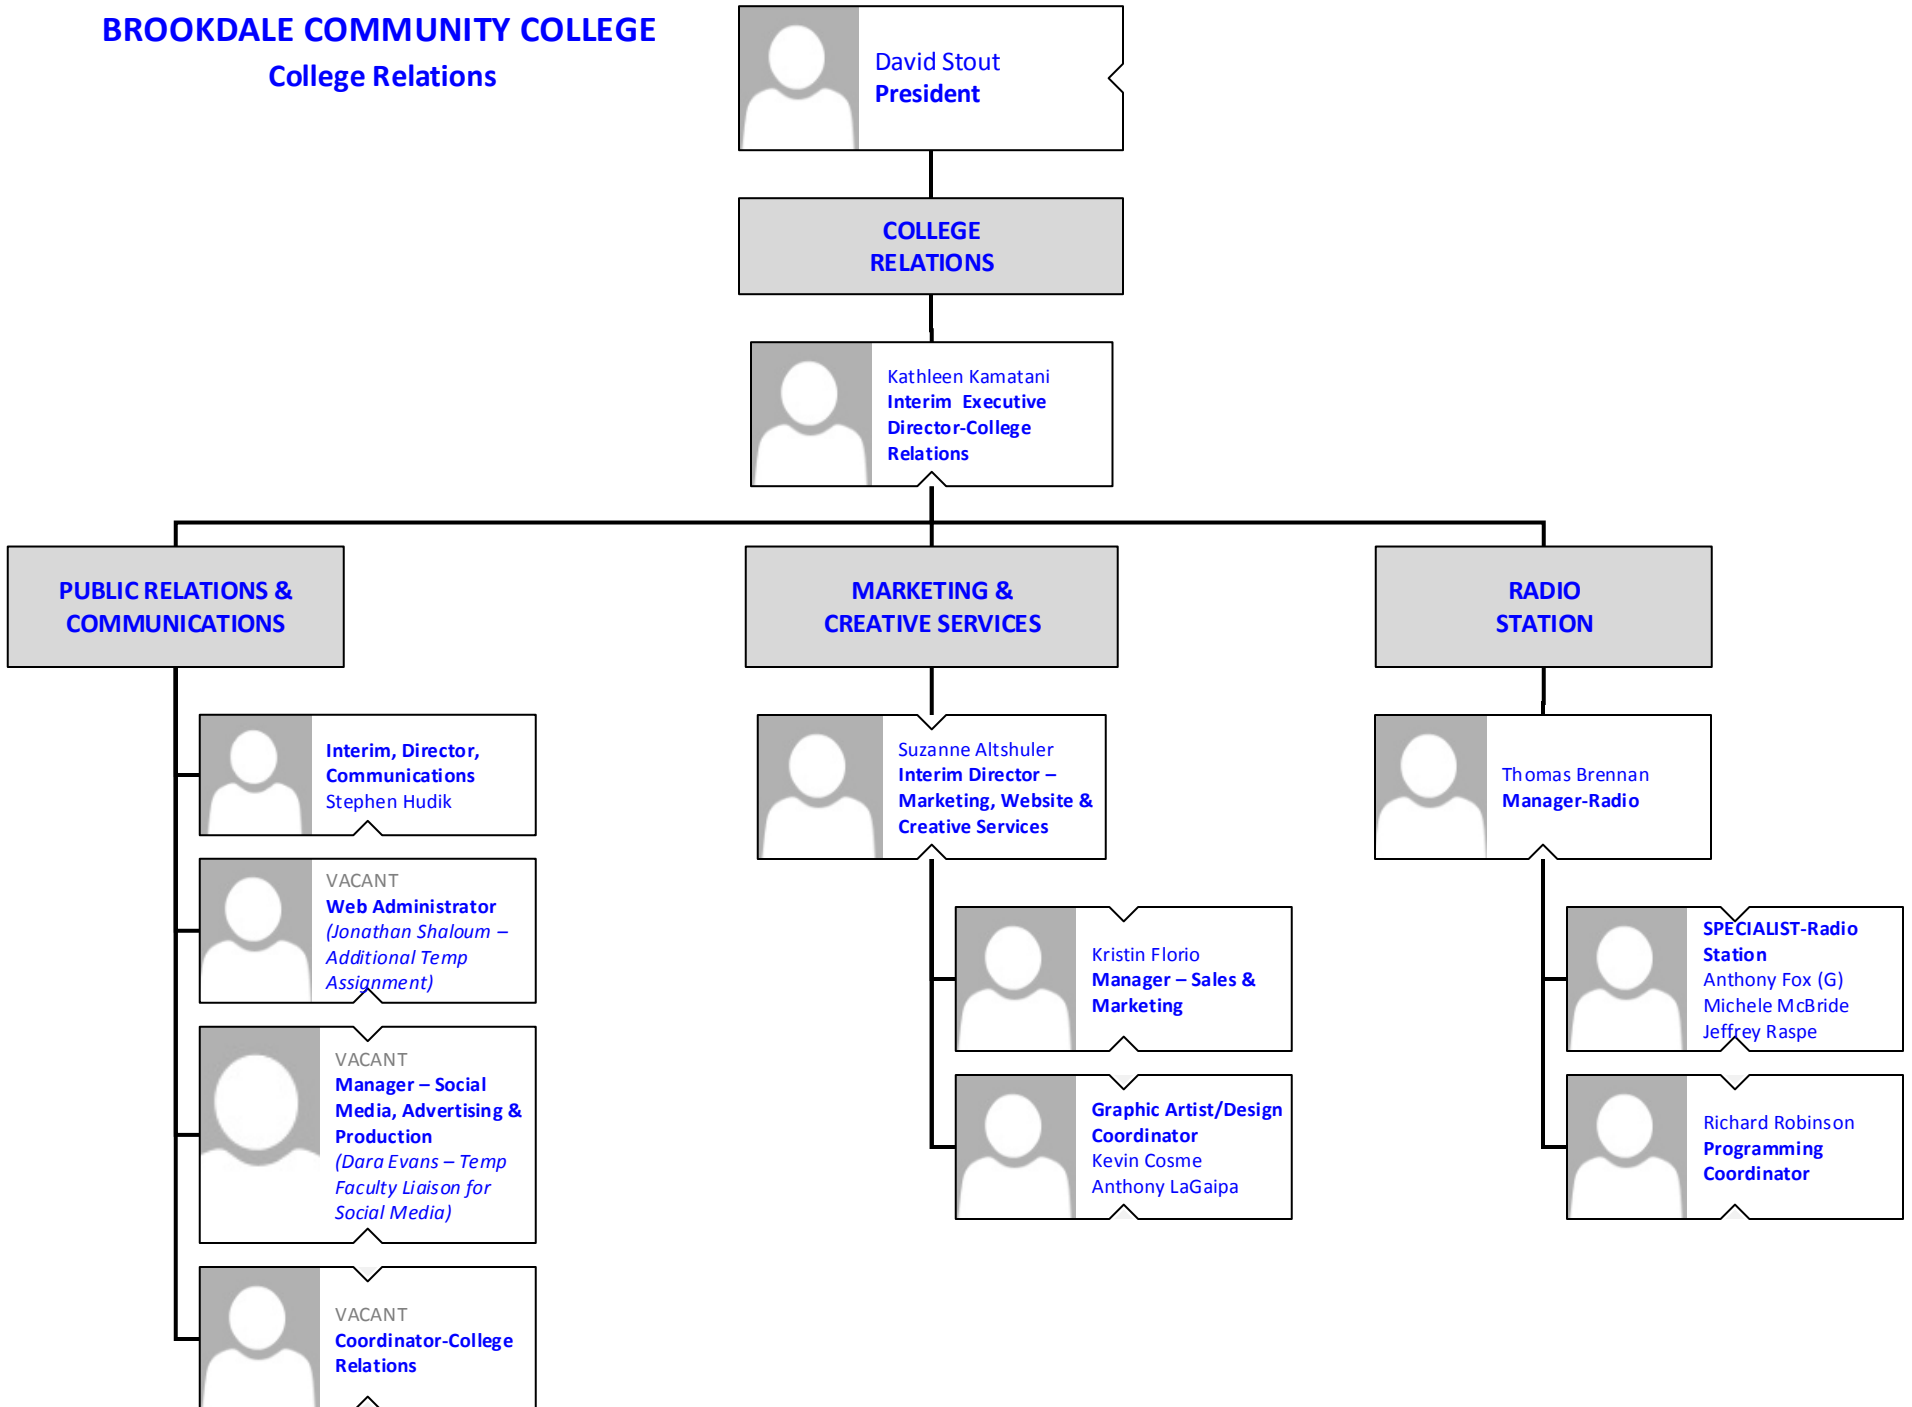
BROOKDALE COMMUNITY COLLEGE
College Relations

David Stout
President

COLLEGE RELATIONS

Kathleen Kamatani
Interim Executive Director-College Relations

PUBLIC RELATIONS & COMMUNICATIONS

MARKETING & CREATIVE SERVICES

RADIO STATION

Interim, Director, Communications
Stephen Hudik

VACANT
Web Administrator
(Jonathan Shaloum – Additional Temp Assignment)

VACANT
Manager – Social Media, Advertising & Production
(Dara Evans – Temp Faculty Liaison for Social Media)

VACANT
Coordinator-College Relations

Suzanne Altshuler
Interim Director – Marketing, Website & Creative Services

Kristin Florio
Manager – Sales & Marketing

Graphic Artist/Design Coordinator
Kevin Cosme
Anthony LaGaipa

Thomas Brennan
Manager-Radio

SPECIALIST-Radio Station
Anthony Fox (G)
Michele McBride
Jeffrey Raspe

Richard Robinson
Programming Coordinator